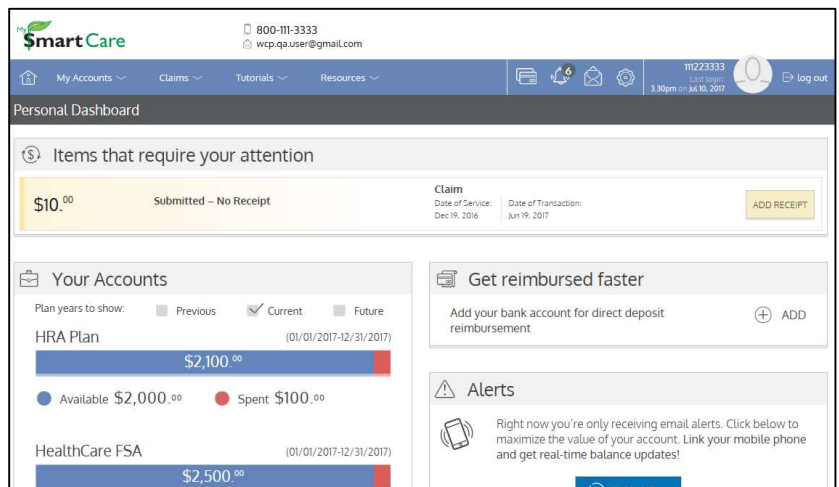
My $mart Care

800-111-3333
wcp.qa.user@gmail.com

My Accounts
Claims
Tutorials
Resources

6

111223333
Last login:
3.30pm on Jul 10, 2017

log out

Personal Dashboard

Items that require your attention

$10.$^{00}$
Submitted – No Receipt

Claim
Date of Service: Dec 19, 2016
Date of Transaction: Jun 19, 2017

ADD RECEIPT

Your Accounts

Plan years to show: Previous Current Future

HRA Plan (01/01/2017-12/31/2017)

$2,100.$^{00}$

Available $2,000.$^{00}$
Spent $100.$^{00}$

HealthCare FSA (01/01/2017-12/31/2017)

$2,500.$^{00}$

Get reimbursed faster

Add your bank account for direct deposit reimbursement

ADD

Alerts

Right now you're only receiving email alerts. Click below to maximize the value of your account. Link your mobile phone and get real-time balance updates!